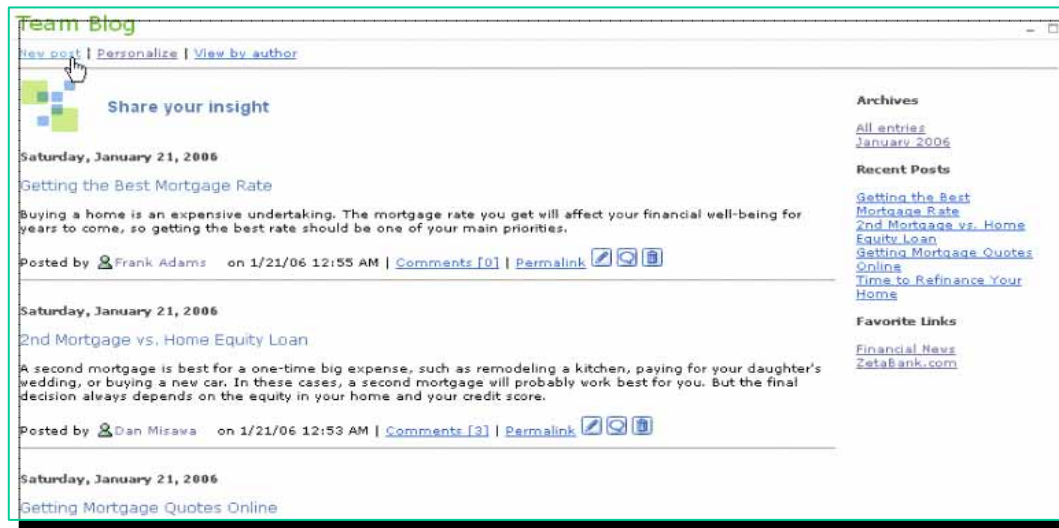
Team Blog

New post | Personalize | View by author

Share your insight

Saturday, January 21, 2006

Getting the Best Mortgage Rate

Buying a home is an expensive undertaking. The mortgage rate you get will affect your financial well-being for years to come, so getting the best rate should be one of your main priorities.

Posted by Frank Adams on 1/21/06 12:55 AM | Comments [0] | Permalink

Saturday, January 21, 2006

2nd Mortgage vs. Home Equity Loan

A second mortgage is best for a one-time big expense, such as remodeling a kitchen, paying for your daughter's wedding, or buying a new car. In these cases, a second mortgage will probably work best for you. But the final decision always depends on the equity in your home and your credit score.

Posted by Dan Misawa on 1/21/06 12:53 AM | Comments [3] | Permalink

Saturday, January 21, 2006

Getting Mortgage Quotes Online

Archives

All entries
January 2006

Recent Posts

Getting the Best Mortgage Rate
2nd Mortgage vs. Home Equity Loan
Getting Mortgage Quotes Online
Time to Refinance Your Home

Favorite Links

Financial News
ZetaBank.com